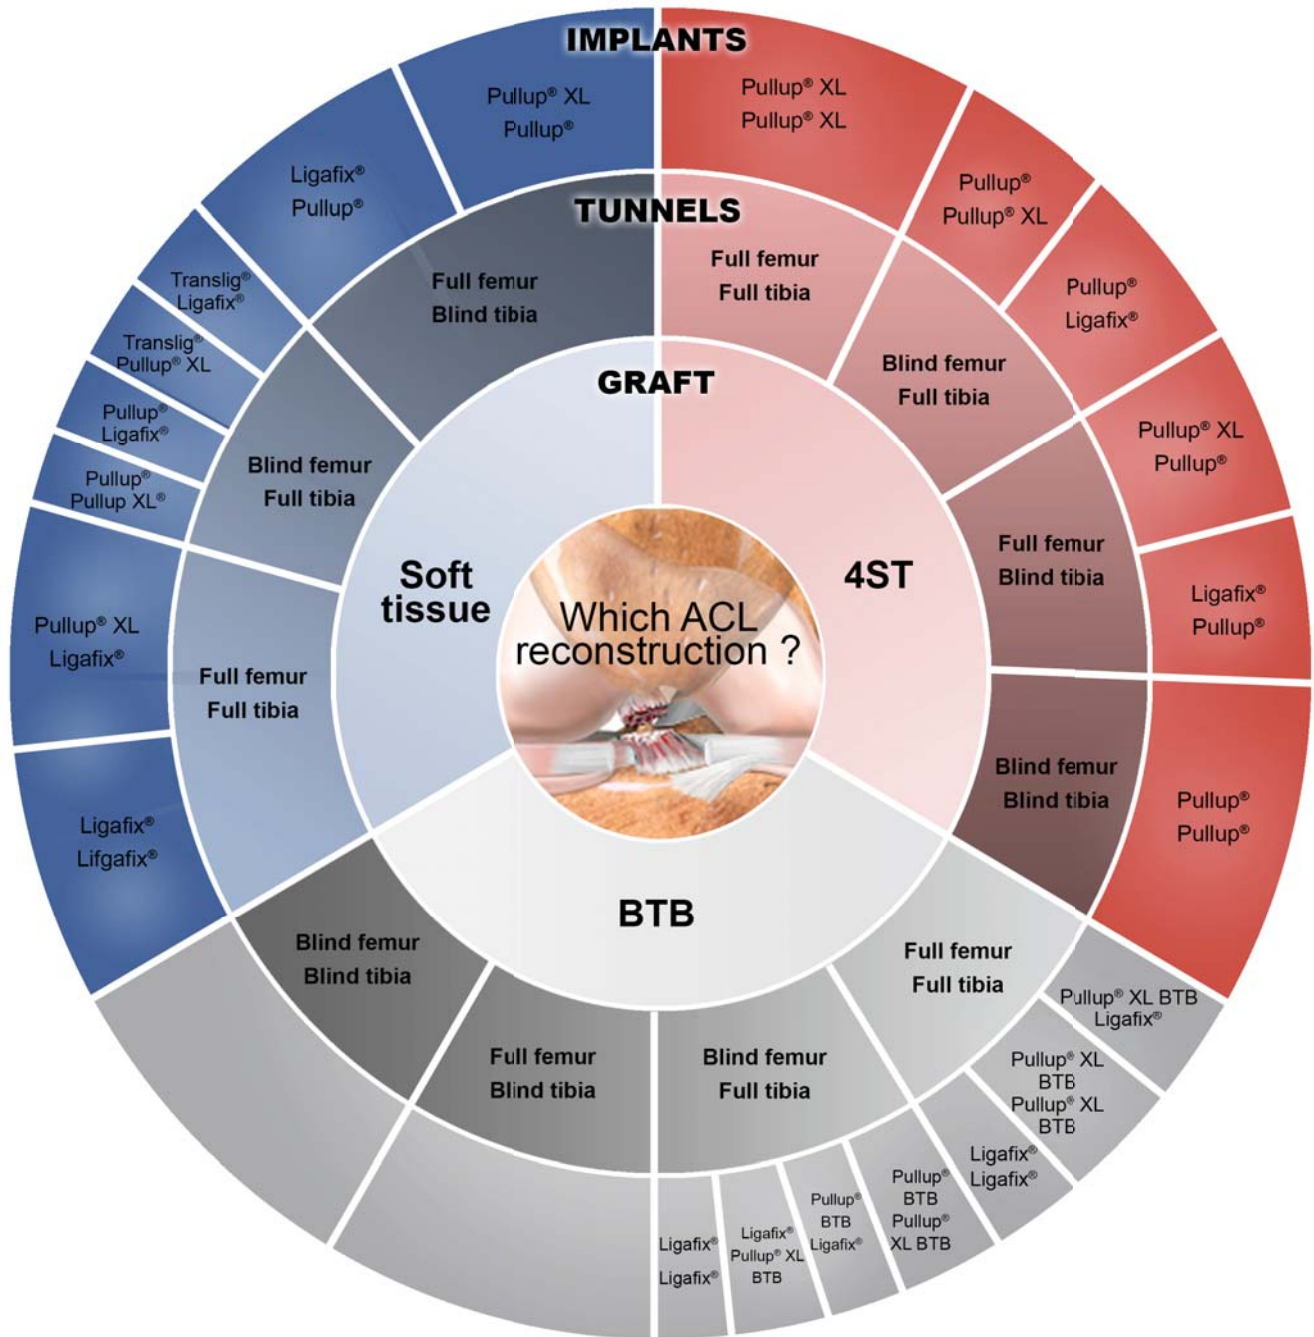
IMPLANTS

TUNNELS

GRAFT

Which ACL reconstruction ?

Soft tissue

4ST

BTB

Full femur
Blind tibia

Blind femur
Full tibia

Full femur
Full tibia

Full femur
Full tibia

Blind femur
Full tibia

Full femur
Blind tibia

Blind femur
Blind tibia

Full femur
Full tibia

Blind femur
Full tibia

Full femur
Blind tibia

Blind femur
Blind tibia

Pullup® XL
Pullup®

Ligafix®
Pullup®

Translig®
Ligafix®

Translig®
Pullup® XL

Pullup®
Ligafix®

Pullup®
Pullup XL®

Pullup® XL
Ligafix®

Ligafix®
Lifgafix®

Pullup® XL
Pullup® XL

Pullup®
Pullup® XL

Pullup®
Ligafix®

Pullup® XL
Pullup®

Ligafix®
Pullup®

Pullup®
Pullup®

Pullup® XL BTB
Ligafix®

Pullup® XL
BTB
Pullup® XL
BTB

Ligafix®
Ligafix®

Pullup®
BTB
Pullup®
XL BTB

Pullup®
BTB
Ligafix®

Ligafix®
Pullup® XL
BTB

Ligafix®
Ligafix®